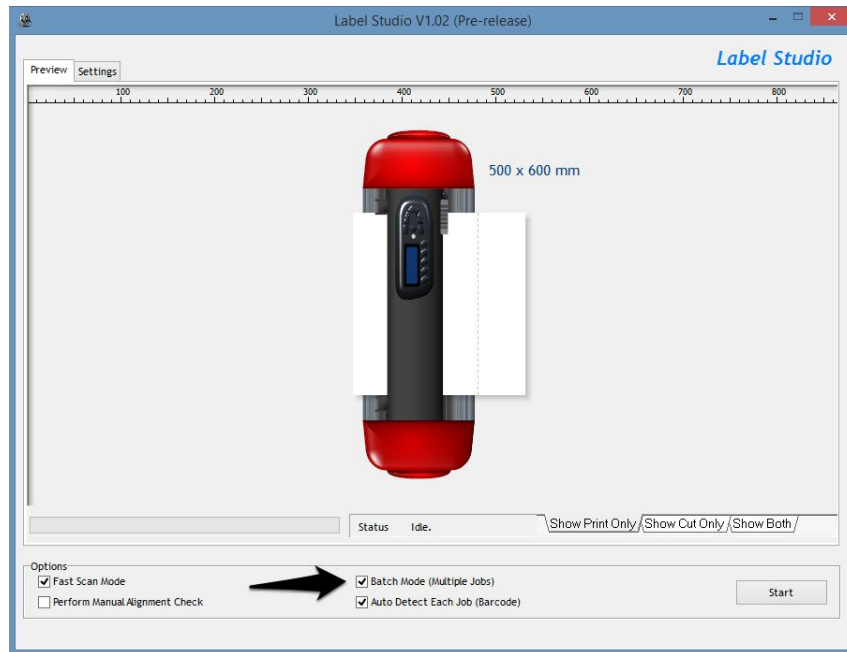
Label Studio V1.02 (Pre-release)

Label Studio

Preview Settings

100 200 300 400 500 600 700 800

500 x 600 mm

Status Idle.

Show Print Only Show Cut Only Show Both

Options

Fast Scan Mode

Perform Manual Alignment Check

Batch Mode (Multiple Jobs)

Auto Detect Each Job (Barcode)

Start